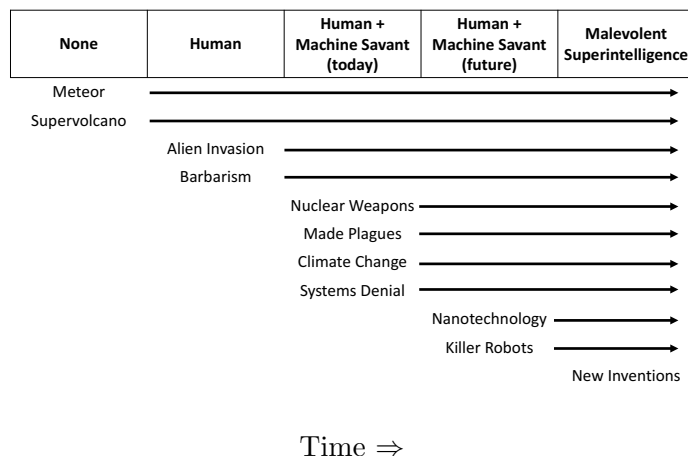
| None | Human | Human + Machine Savant (today) | Human + Machine Savant (future) | Malevolent Superintelligence |
|---|---|---|---|---|

Meteor

Supervolcano

Alien Invasion

Barbarism

Nuclear Weapons

Made Plagues

Climate Change

Systems Denial

Nanotechnology

Killer Robots

New Inventions

Time $\Rightarrow$